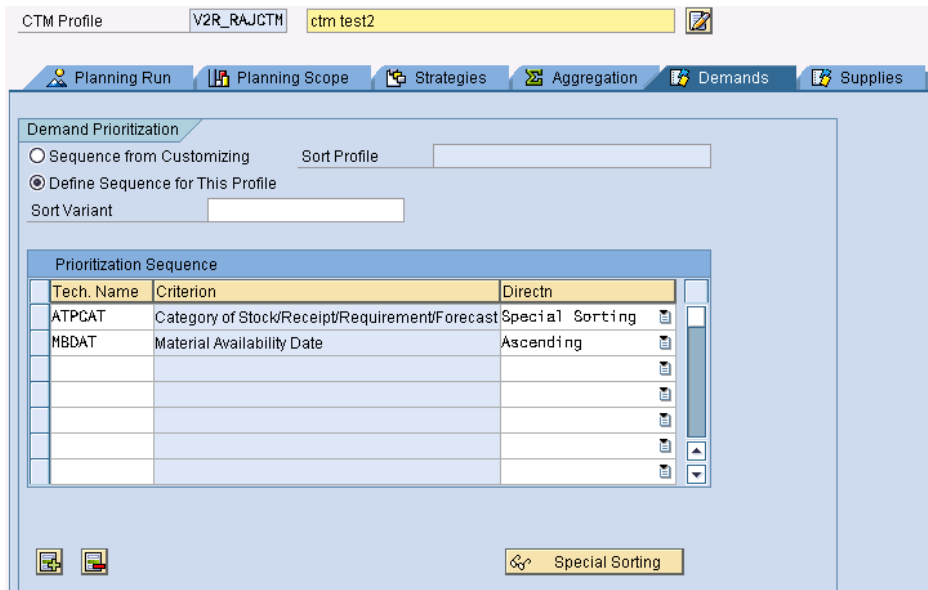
CTM Profile V2R_RAJCTM ctm test2

Planning Run | Planning Scope | Strategies | Aggregation | Demands | Supplies

Demand Prioritization

Sequence from Customizing Sort Profile

Define Sequence for This Profile

Sort Variant

Prioritization Sequence

| Tech. Name | Criterion | Directn |
|---|---|---|
| ATPCAT | Category of Stock/Receipt/Requirement/Forecast | Special Sorting |
| MBDAT | Material Availability Date | Ascending |
| | | |
| | | |
| | | |
| | | |
| | | |

Special Sorting